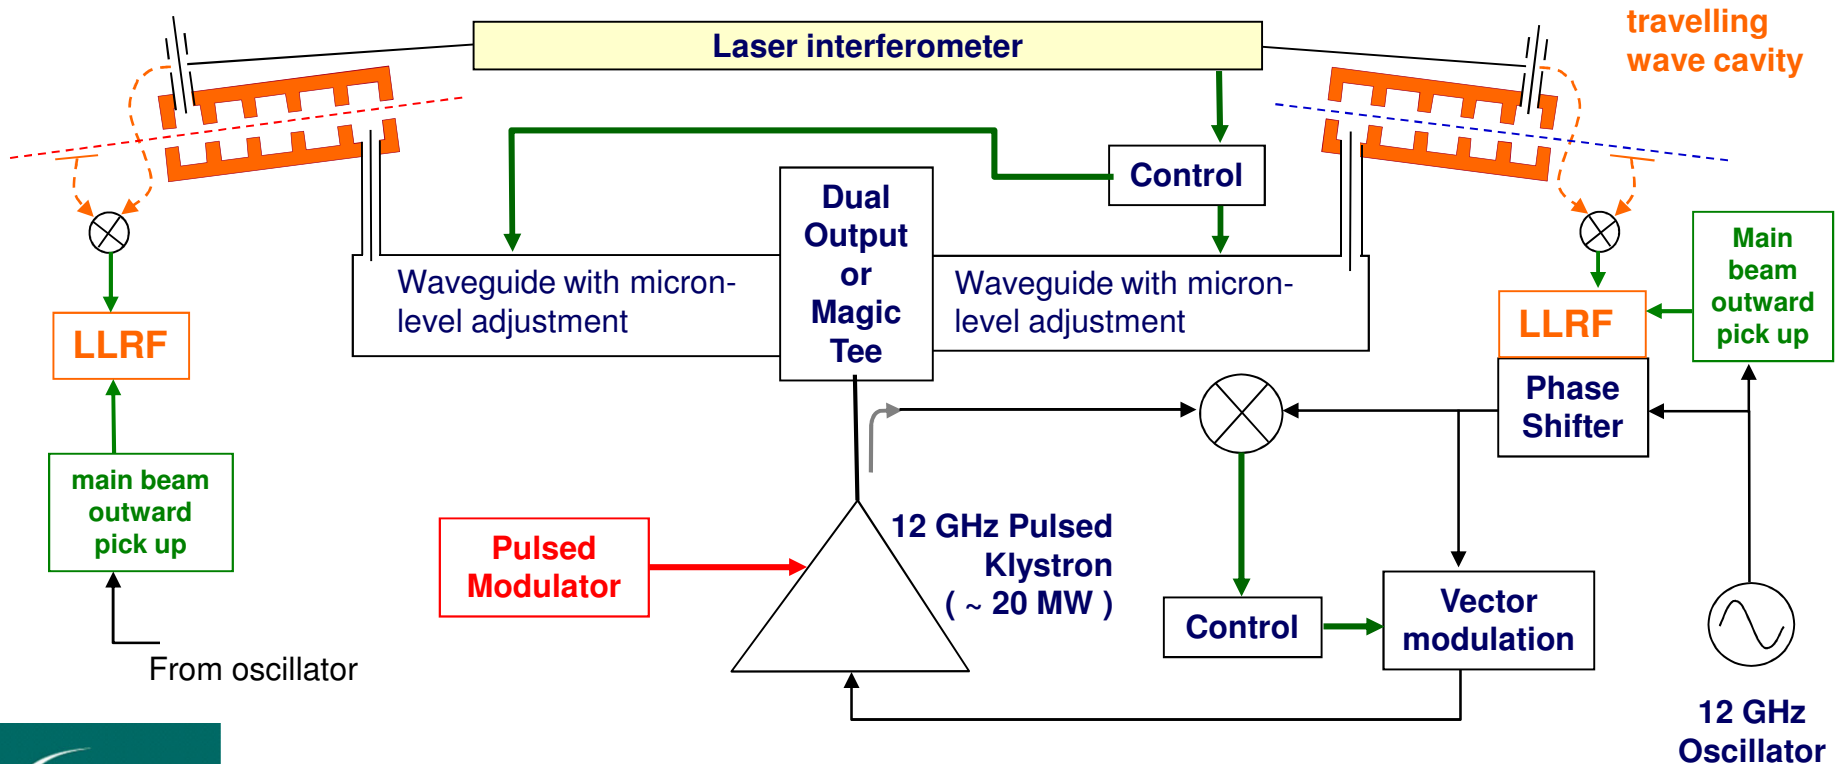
travelling wave cavity

Laser interferometer

Control

Dual Output or Magic Tee

Waveguide with micron-level adjustment

Waveguide with micron-level adjustment

LLRF

main beam outward pick up

From oscillator

LLRF

Main beam outward pick up

Phase Shifter

Pulsed Modulator

12 GHz Pulsed Klystron ( ~ 20 MW )

Control

Vector modulation

12 GHz Oscillator